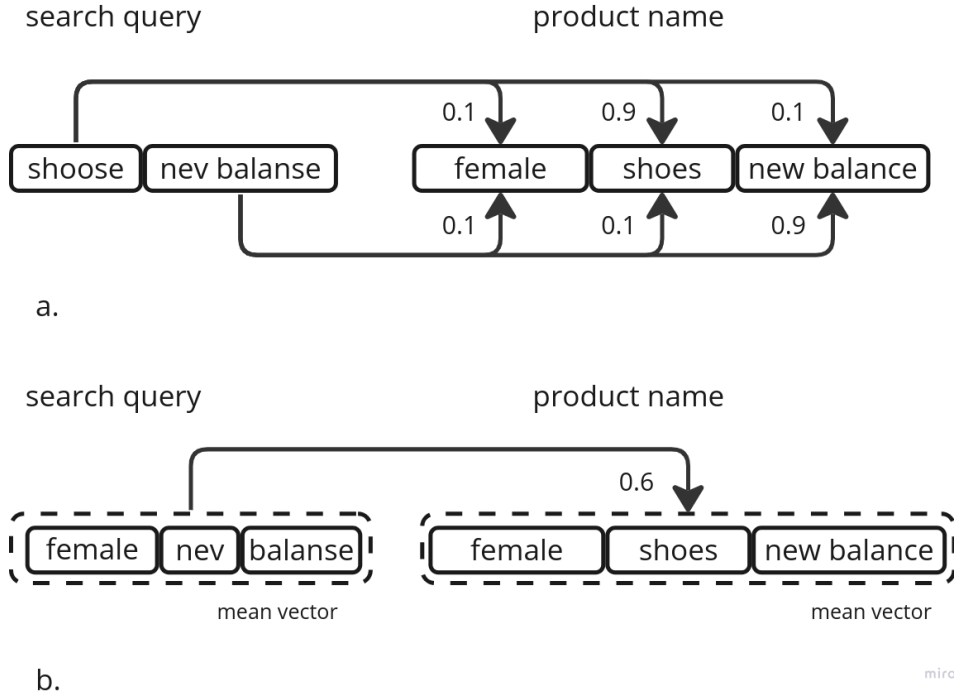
search query

product name

0.1 0.9 0.1

shoose nev balanse

female shoes new balance

0.1 0.1 0.9

a.

search query

product name

0.6

female nev balanse

female shoes new balance

mean vector

mean vector

b.

miro